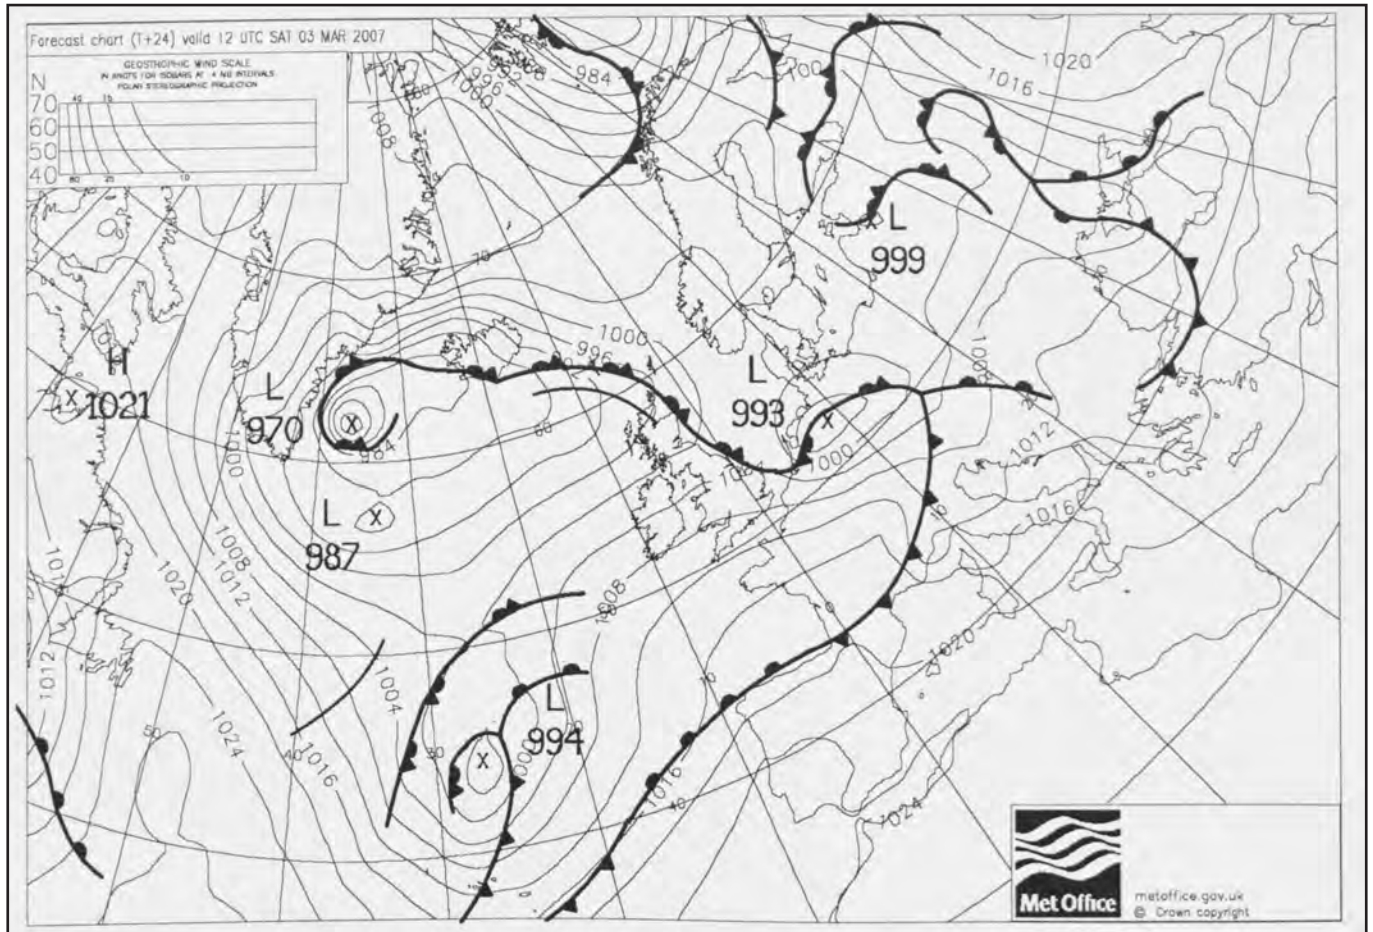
Forecast chart (T+24) valid 12 UTC SAT 03 MAR 2007

GEOSTROPHIC WIND SCALE
IN KNOTS FOR ISOBARS AT 4 MB INTERVALS
POLAR STEREOGRAPHIC PROJECTION

N
70
60
50
40

40 15
80 25 10

984
992
996
1000
1008
1020
1016
100
L
999
70
1000
996
H
1021
L
970
984
1000
L
993
1000
1000
1004
1012
1016
L
987
1008
1012
1020
1012
1008
1020
1004
L
994
1024
50
1016
40
1016
1024
60

Met Office
metoffice.gov.uk
© Crown copyright